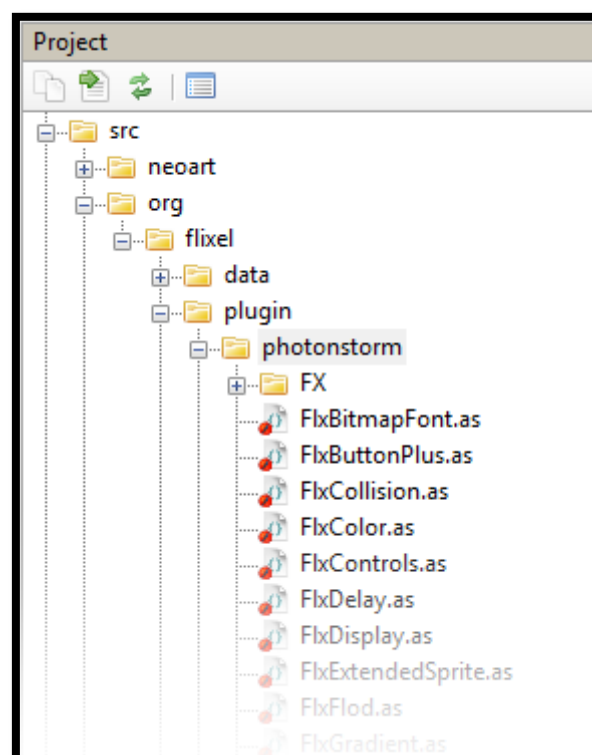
Project

src
neoart
org
flixel
data
plugin
photonstorm
FX
FlxBitmapFont.as
FlxButtonPlus.as
FlxCollision.as
FlxColor.as
FlxControls.as
FlxDelay.as
FlxDisplay.as
FlxExtendedSprite.as
FlxFlod.as
FlxGradient.as